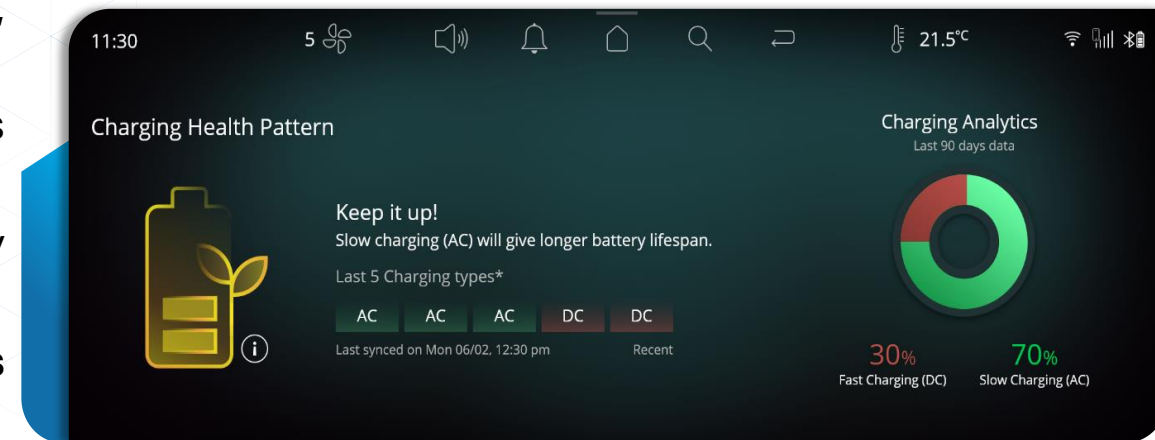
11:30

5

21.5°C

Charging Health Pattern

Keep it up!
Slow charging (AC) will give longer battery lifespan.

Last 5 Charging types*

AC AC AC DC DC

Last synced on Mon 06/02, 12:30 pm

Recent

Charging Analytics
Last 90 days data

30%
Fast Charging (DC)

70%
Slow Charging (AC)